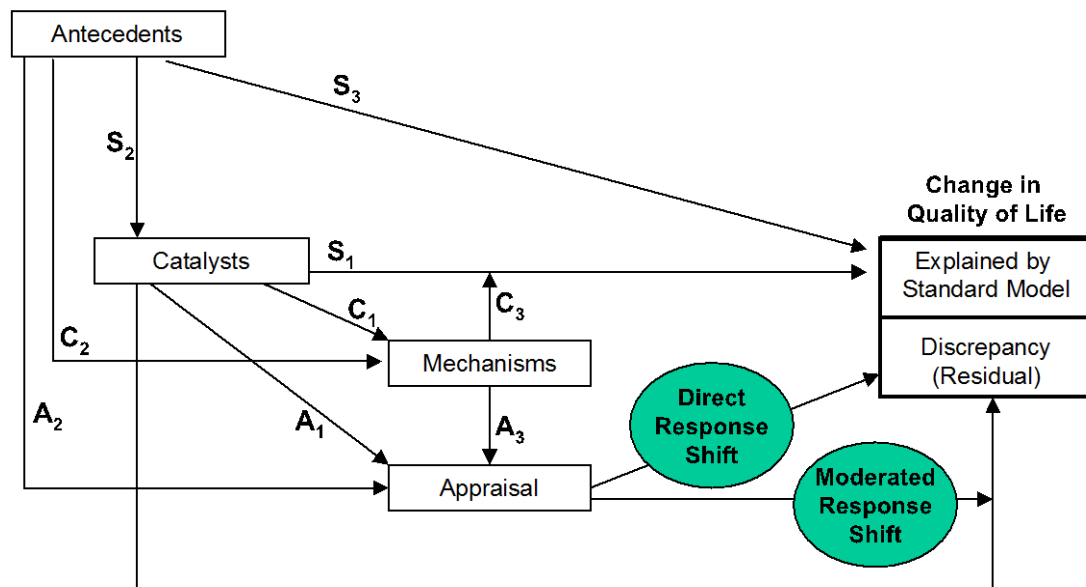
Antecedents

$S_3$

$S_2$

Change in Quality of Life

Catalysts

$S_1$

Explained by Standard Model

$C_1$

$C_3$

$C_2$

Mechanisms

Discrepancy (Residual)

Direct Response Shift

$A_2$

$A_1$

$A_3$

Moderated Response Shift

Appraisal